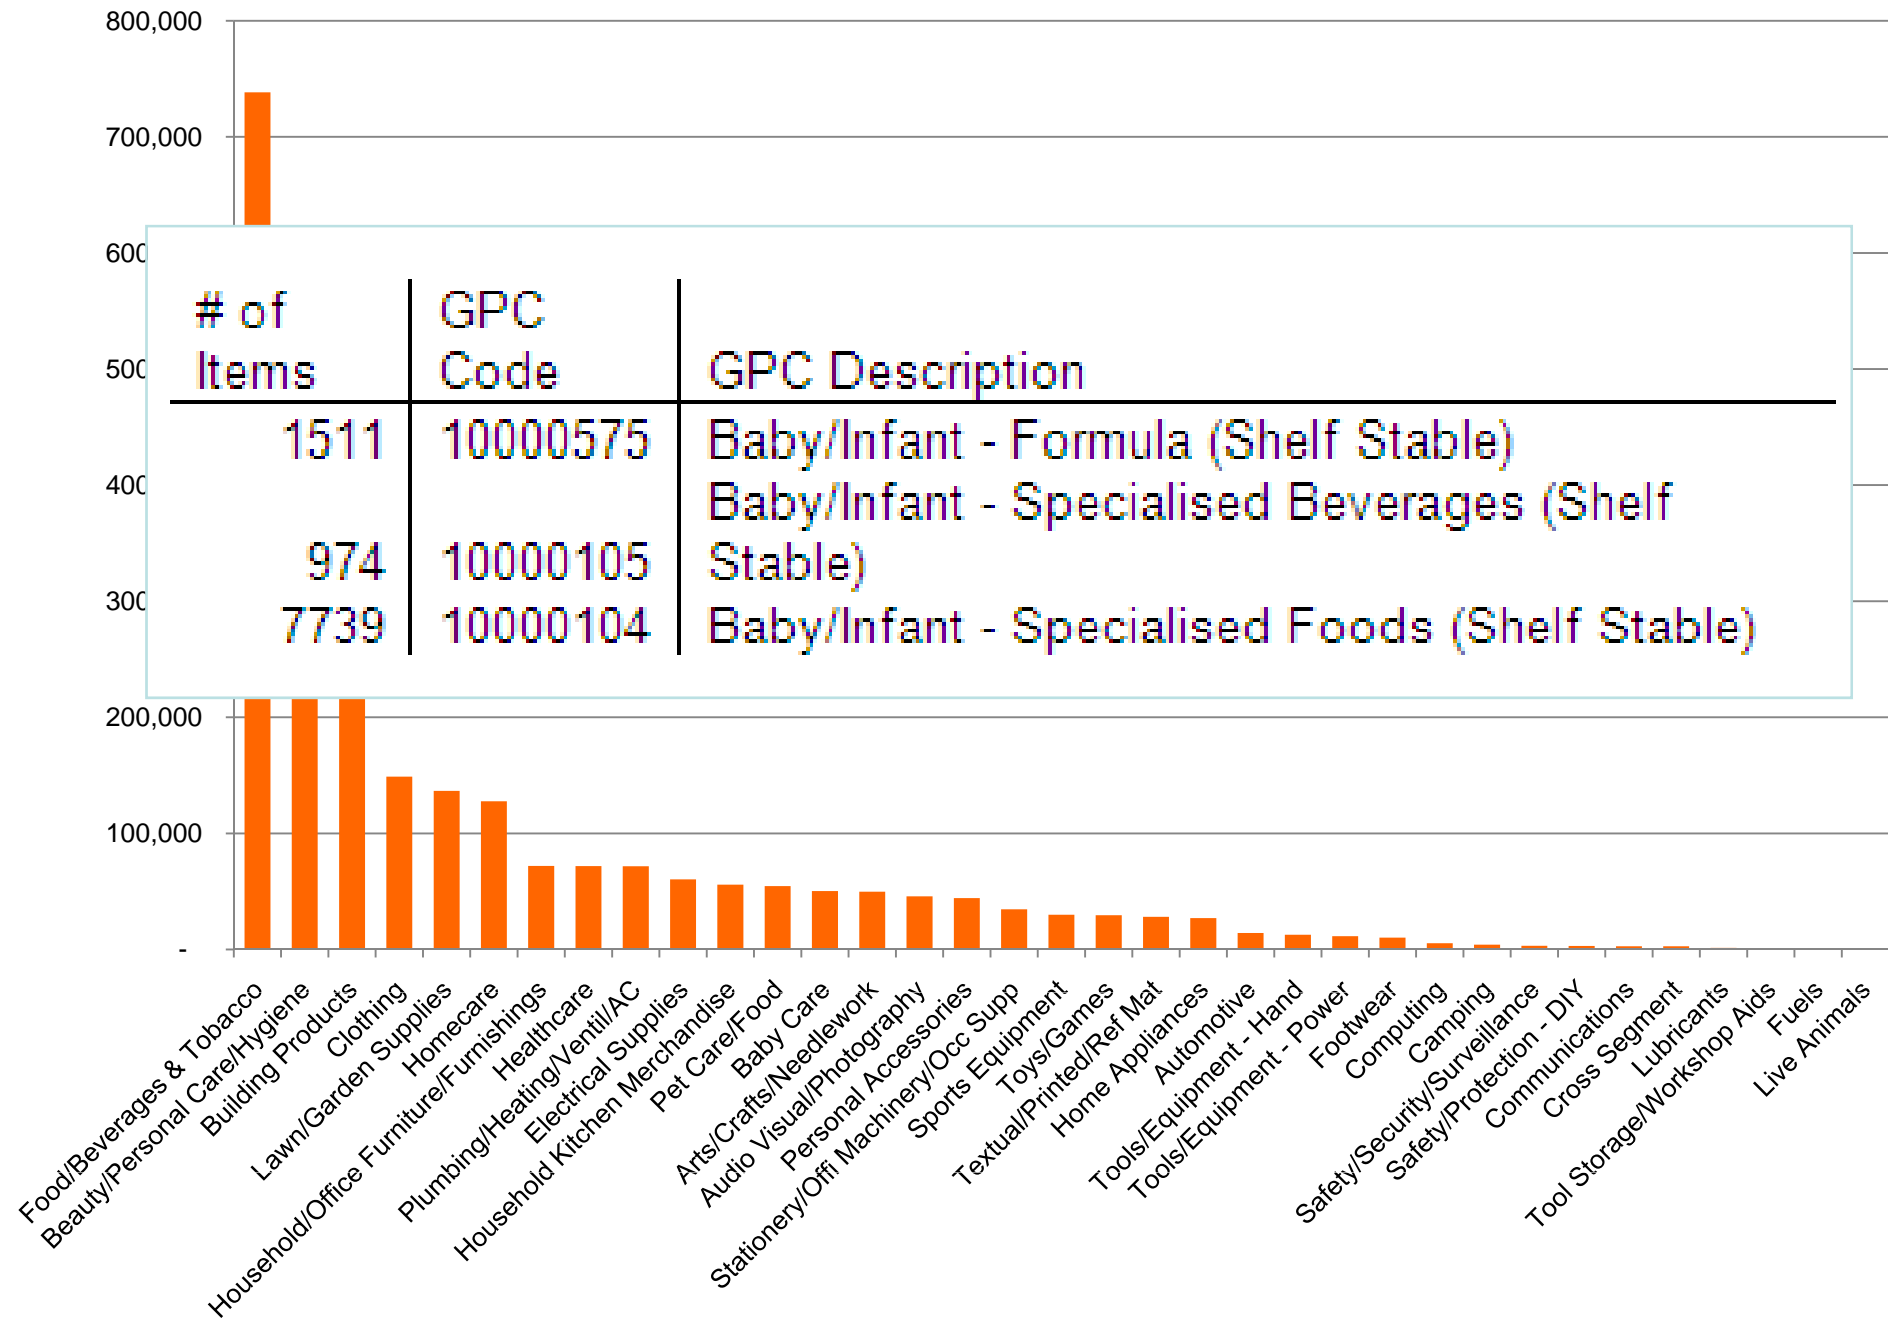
800,000
700,000
600
500
400
300
200,000
100,000
-

| # of Items | GPC Code | GPC Description |
|---|---|---|
| 1511 | 10000575 | Baby/Infant - Formula (Shelf Stable) |
| 974 | 10000105 | Baby/Infant - Specialised Beverages (Shelf Stable) |
| 7739 | 10000104 | Baby/Infant - Specialised Foods (Shelf Stable) |

Food/Beverages & Tobacco
Beauty/Personal Care/Hygiene
Building Products
Clothing
Lawn/Garden Supplies
Homecare
Household/Office Furniture/Furnishings
Healthcare
Plumbing/Heating/Ventil/AC
Electrical Supplies
Household Kitchen Merchandise
Pet Care/Food
Baby Care
Arts/Crafts/Needlework
Audio Visual/Photography
Personal Accessories
Stationery/Offi Machinery/Occ Supp
Sports Equipment
Toys/Games
Textual/Printed/Ref Mat
Home Appliances
Automotive
Tools/Equipment - Hand
Tools/Equipment - Power
Footwear
Computing
Camping
Safety/Security/Surveillance
Safety/Protection - DIY
Communications
Cross Segment
Lubricants
Tool Storage/Workshop Aids
Fuels
Live Animals